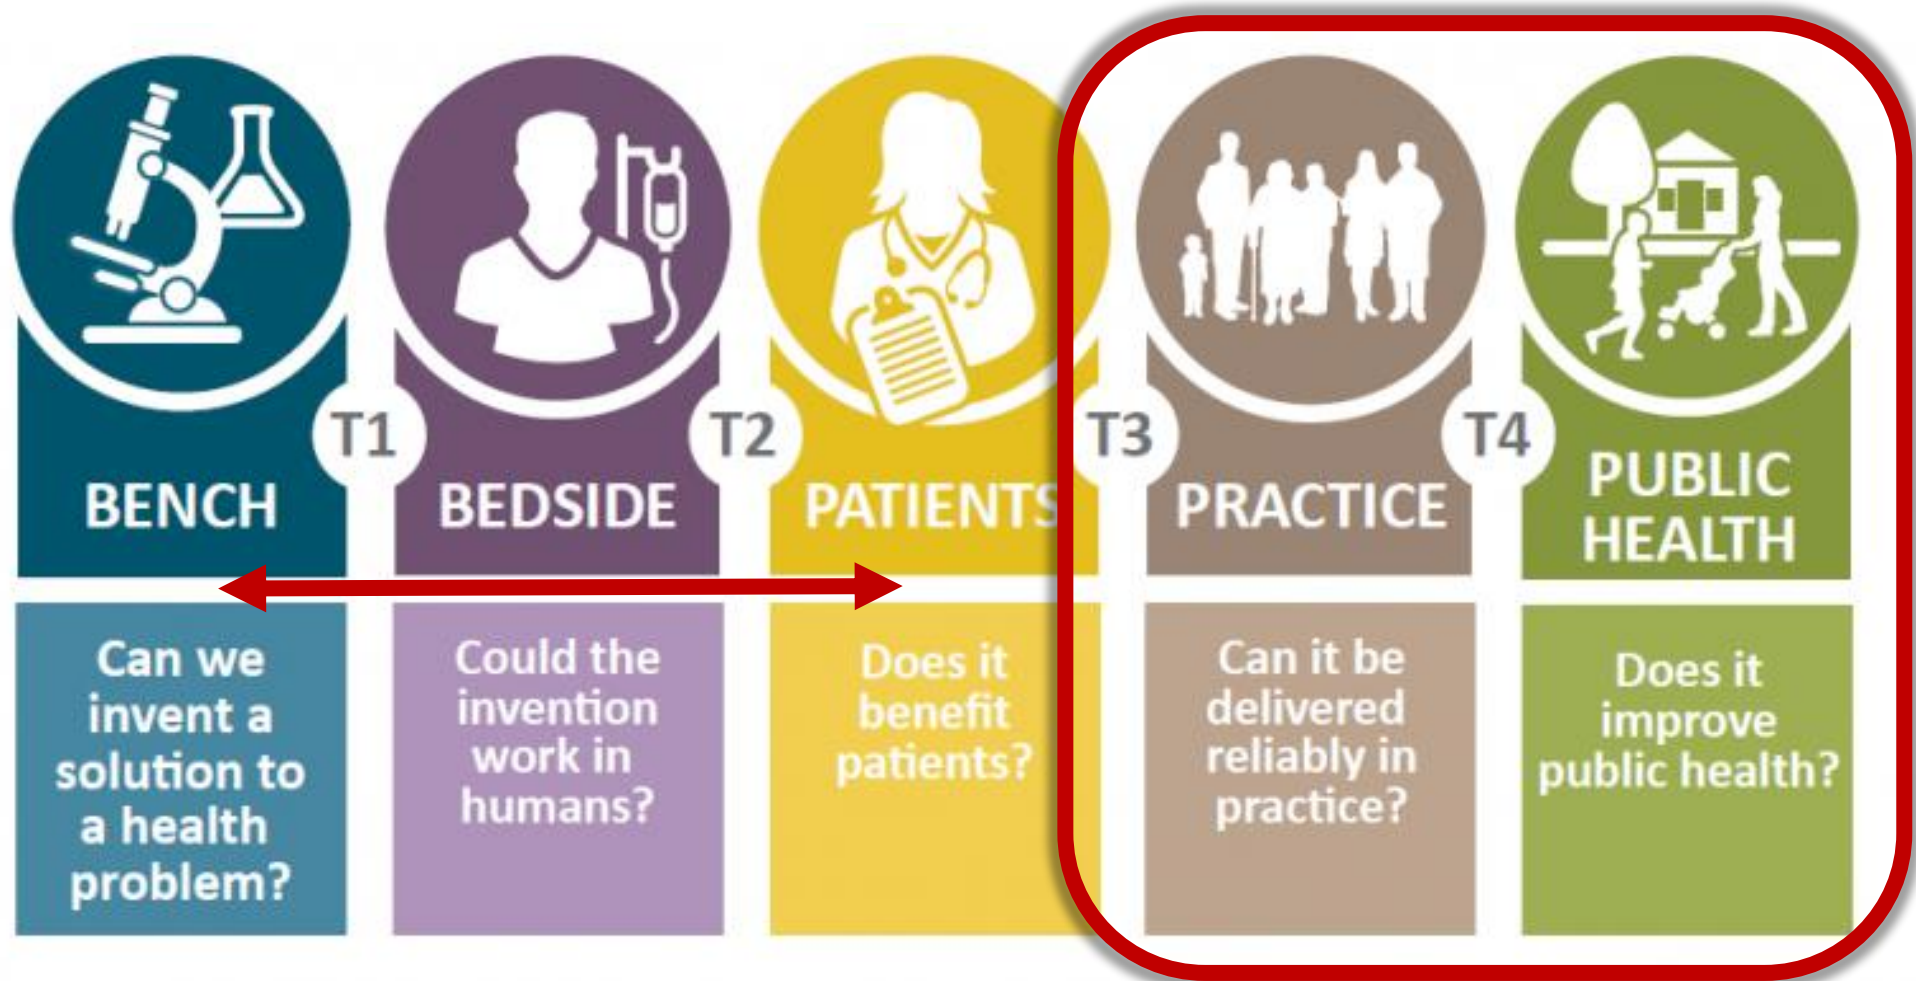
T1 T2 T3 T4

BENCH

Can we invent a solution to a health problem?

BEDSIDE

Could the invention work in humans?

PATIENTS

Does it benefit patients?

PRACTICE

Can it be delivered reliably in practice?

PUBLIC HEALTH

Does it improve public health?